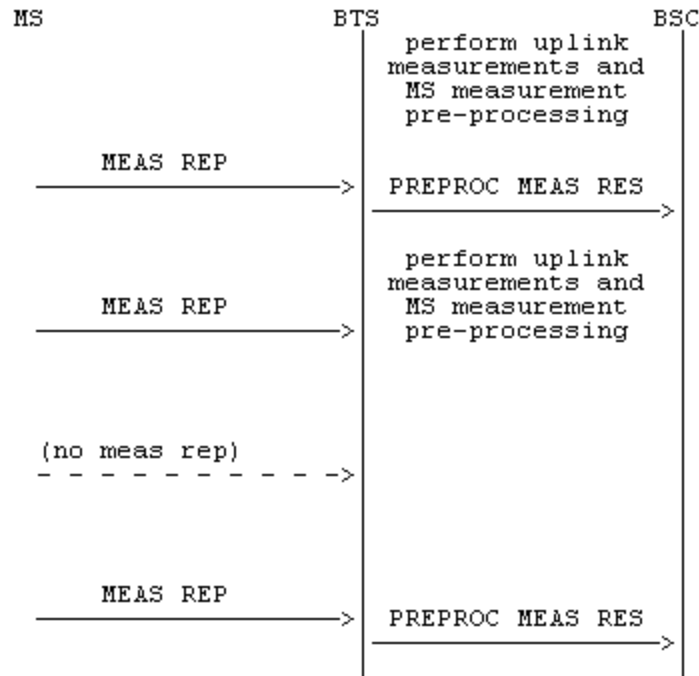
MS BTS BSC

perform uplink measurements and MS measurement pre-processing

MEAS REP

PREPROC MEAS RES

perform uplink measurements and MS measurement pre-processing

MEAS REP

(no meas rep)

MEAS REP

PREPROC MEAS RES